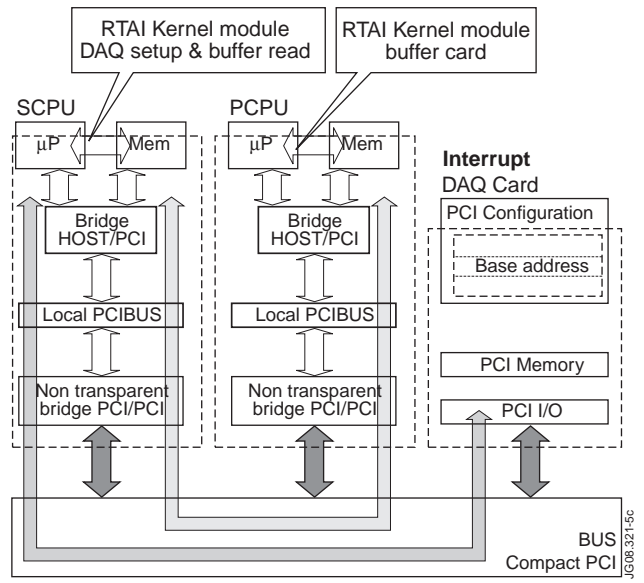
RTAI Kernel module
DAQ setup & buffer read

RTAI Kernel module
buffer card

SCPU

μP

Mem

Bridge
HOST/PCI

Local PCIBUS

Non transparent
bridge PCI/PCI

PCPU

μP

Mem

Bridge
HOST/PCI

Local PCIBUS

Non transparent
bridge PCI/PCI

Interrupt
DAQ Card

PCI Configuration

Base address

PCI Memory

PCI I/O

BUS
Compact PCI

JG08.321-5c